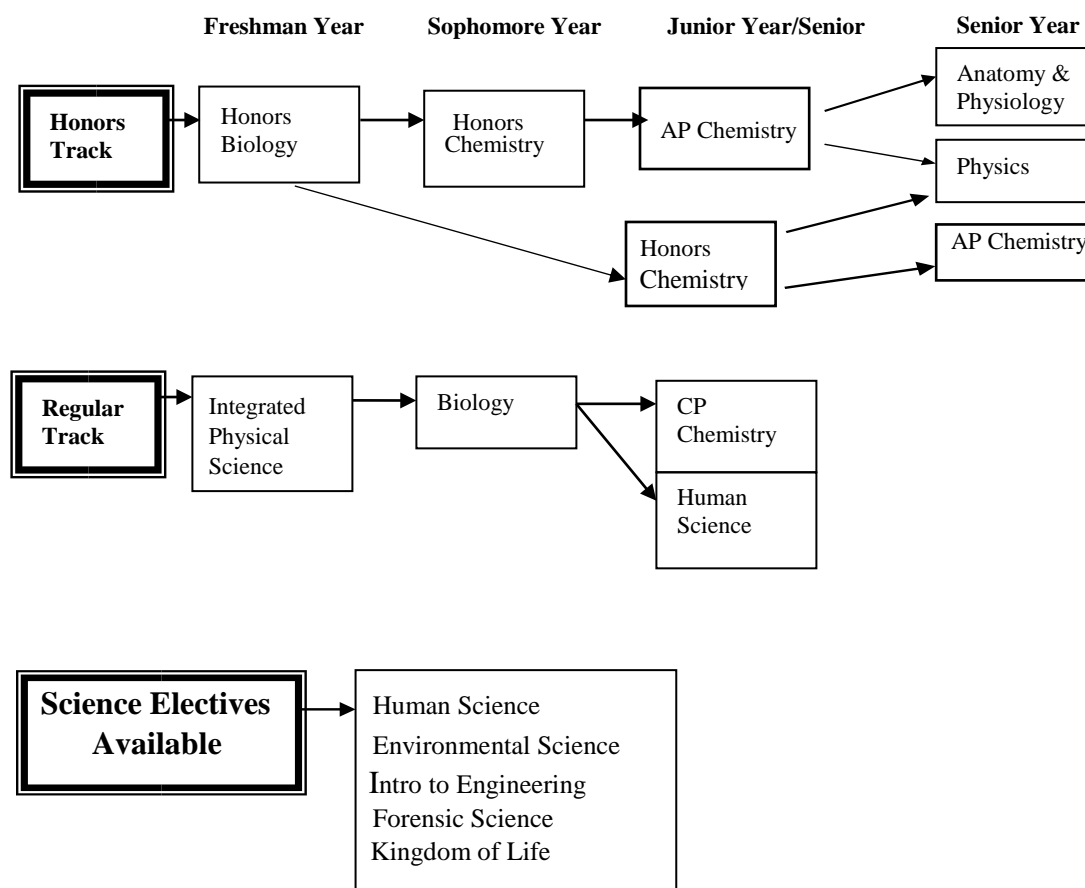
Freshman Year Sophomore Year Junior Year/Senior Senior Year

Honors Track

Honors Biology

Honors Chemistry

AP Chemistry

Anatomy & Physiology

Physics

Honors Chemistry

AP Chemistry

Regular Track

Integrated Physical Science

Biology

CP Chemistry

Human Science

Science Electives Available

Human Science
Environmental Science
Intro to Engineering
Forensic Science
Kingdom of Life